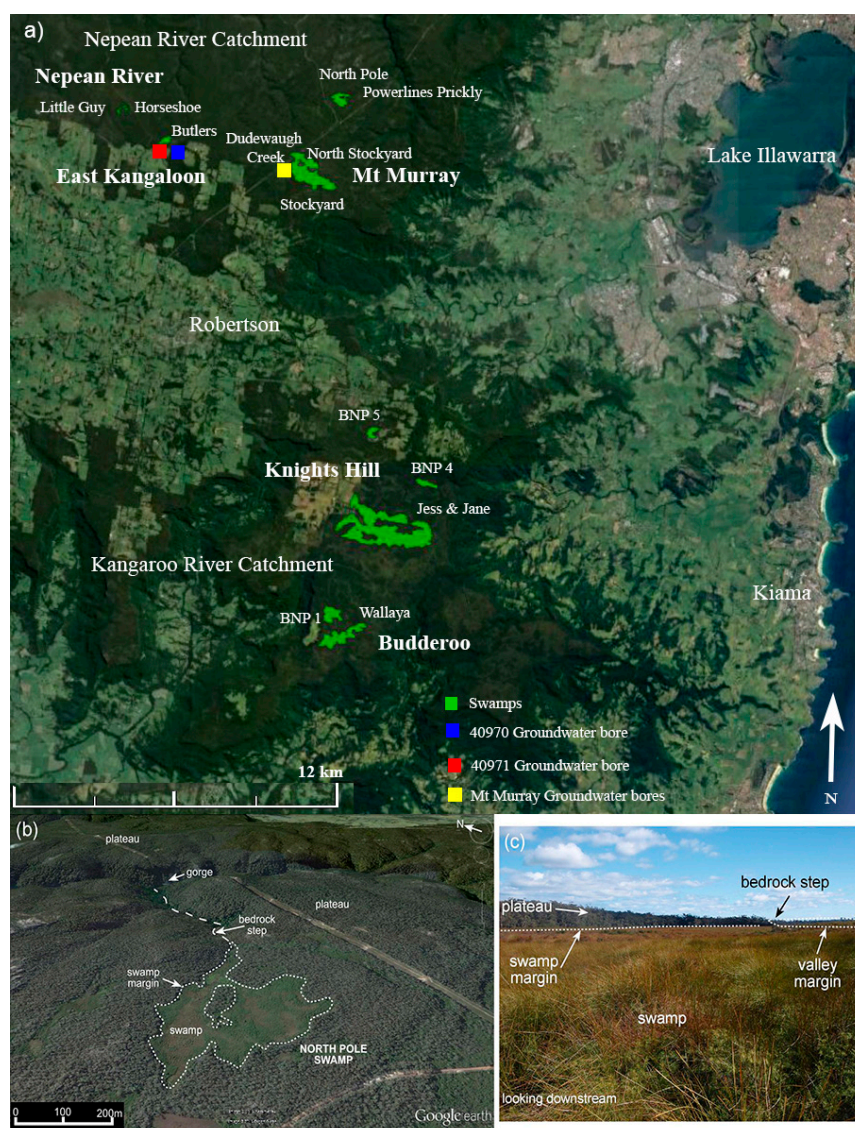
a)
Nepean River Catchment
Nepean River
Little Guy
Horseshoe
Butlers
East Kangaloon
North Pole
Powerlines Prickly
Dudewaugh Creek
North Stockyard
Mt Murray
Stockyard
Lake Illawarra
Robertson
BNP 5
Knights Hill
BNP 4
Jess & Jane
Kangaroo River Catchment
BNP 1
Wallaya
Budderoo
Kiama
Swamps
40970 Groundwater bore
40971 Groundwater bore
Mt Murray Groundwater bores
12 km
N

(b)
plateau
N
gorge
plateau
bedrock step
swamp margin
swamp
NORTH POLE SWAMP
0 100 200m
Google earth

(c)
bedrock step
plateau
swamp margin
valley margin
swamp
looking downstream